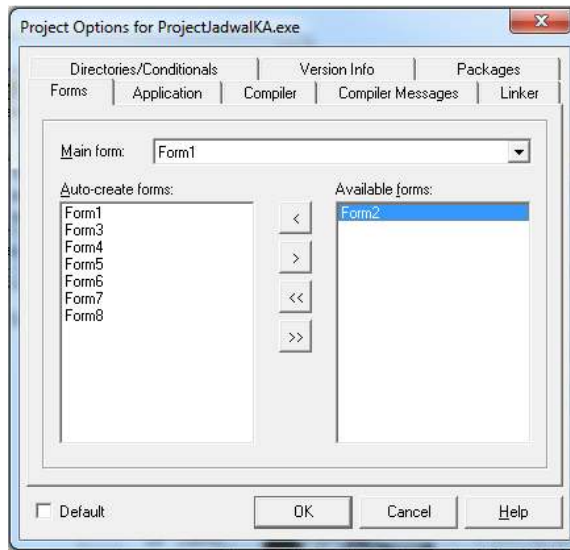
Project Options for ProjectJadwalKA.exe

Directories/Conditionals
Version Info
Packages
Forms
Application
Compiler
Compiler Messages
Linker

Main form: Form1

Auto-create forms:
Form1
Form3
Form4
Form5
Form6
Form7
Form8

<
>
<<
>>

Available forms:
Form2

Default
OK
Cancel
Help